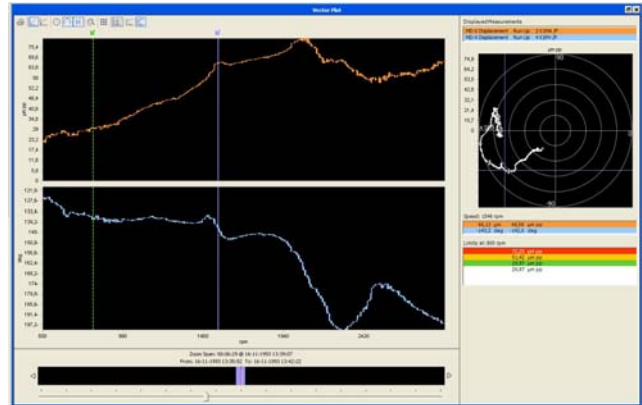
Vector Plot

75,4
69,6
63,8
58
52,2
46,4
40,6
34,8
29
23,2
17,4
11,6
5,8
0

µm pp

127,9
131,6
133,6
138,3
145
150,6
156,3
162
168,2
174
179,6
185,3
191,4
197,3

deg

500
900
1400
1900
2400

rpm

Zoom Span: 00:06:29 @ 16-11-1993 13:39:07
From: 16-11-1993 13:35:52 To: 16-11-1993 13:42:22

Displayed Measurements
MD-X Displacement Run Up 2-X1PK-JP
MD-X Displacement Run Up 4-X3PK-JP

µm pp
74,9
64,2
53,5
42,8
32,1
21,4
10,7

90
-90

Speed: 1546 rpm
64,13 µm 44,59 µm pp
145,2 deg 142,6 deg

Limits at 800 rpm
75,07 µm pp
51,42 µm pp
29,07 µm pp
24,87 µm pp